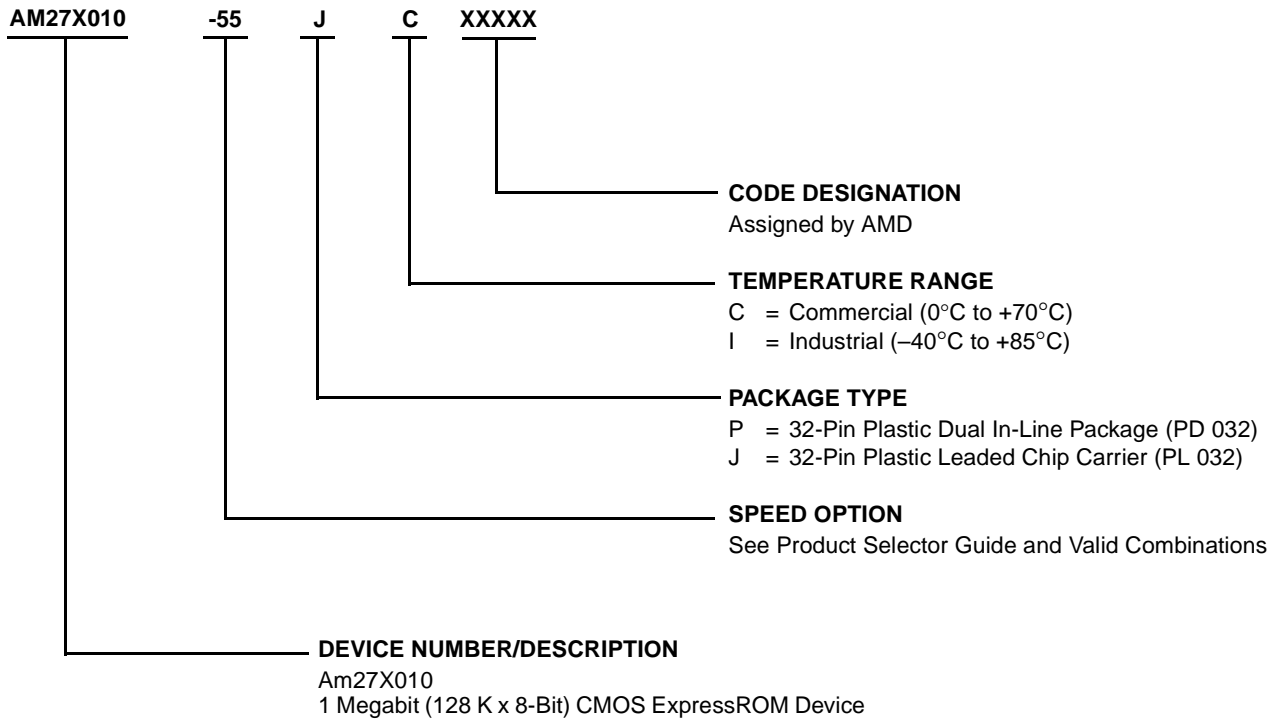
AM27X010 -55 J C XXXXX

CODE DESIGNATION
Assigned by AMD

TEMPERATURE RANGE
C = Commercial (0°C to +70°C)
I = Industrial (–40°C to +85°C)

PACKAGE TYPE
P = 32-Pin Plastic Dual In-Line Package (PD 032)
J = 32-Pin Plastic Leaded Chip Carrier (PL 032)

SPEED OPTION
See Product Selector Guide and Valid Combinations

DEVICE NUMBER/DESCRIPTION
Am27X010
1 Megabit (128 K x 8-Bit) CMOS ExpressROM Device